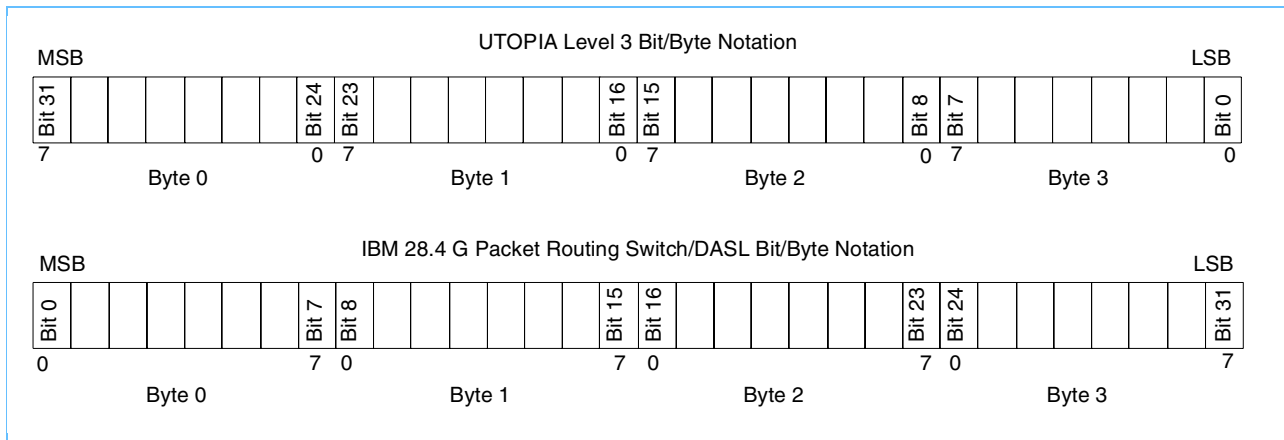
UTOPIA Level 3 Bit/Byte Notation

MSB

LSB

Bit 31

Bit 24

Bit 23

Bit 16

Bit 15

Bit 8

Bit 7

Bit 0

7 0 7 0 7 0 7 0

Byte 0

Byte 1

Byte 2

Byte 3

IBM 28.4 G Packet Routing Switch/DASL Bit/Byte Notation

MSB

LSB

Bit 0

Bit 7

Bit 8

Bit 15

Bit 16

Bit 23

Bit 24

Bit 31

0 7 0 7 0 7 0 7

Byte 0

Byte 1

Byte 2

Byte 3